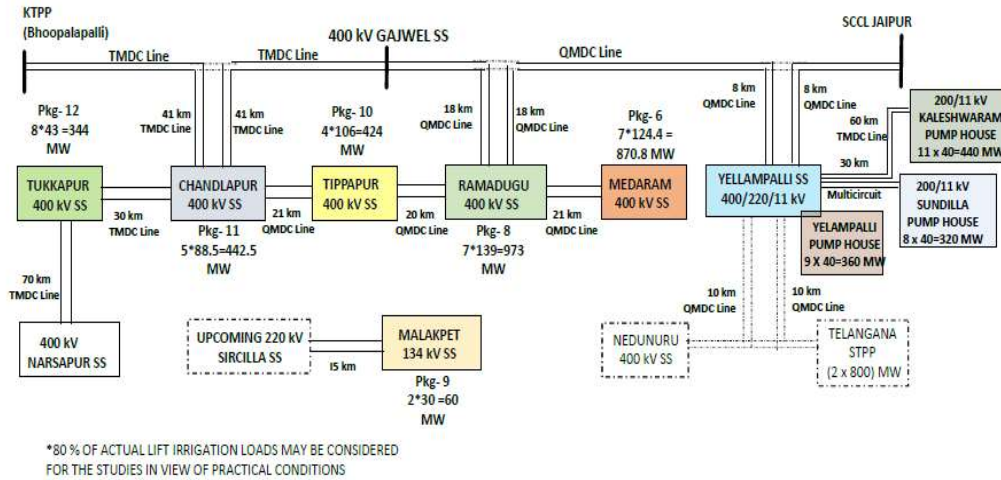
KTPP
(Bhoopalapalli)

400 kV GAJWEL SS

SCCL JAIPUR

TMDC Line

TMDC Line

QMDC Line

Pkg- 12
8*43 =344
MW

41 km
TMDC Line

41 km
TMDC Line

Pkg- 10
4*106=424
MW

18 km
QMDC Line

18 km
QMDC Line

Pkg- 6
7*124.4 =
870.8 MW

8 km
QMDC Line

8 km
QMDC Line

60 km
TMDC Line

200/11 kV
KALESHWARAM
PUMP HOUSE
11 x 40=440 MW

TUKKAPUR
400 kV SS

CHANDLAPUR
400 kV SS

TIPPAPUR
400 kV SS

RAMADUGU
400 kV SS

MEDARAM
400 kV SS

YELLAMPALLI SS
400/220/11 kV

30 km

Multicircuit

200/11 kV
SUNDILLA
PUMP HOUSE
8 x 40=320 MW

30 km
TMDC Line

Pkg- 11
5*88.5=442.5
MW

21 km
QMDC Line

20 km
QMDC Line

Pkg- 8
7*139=973
MW

21 km
QMDC Line

YELAMPALLI
PUMP HOUSE
9 X 40=360 MW

70 km
TMDC Line

10 km
QMDC Line

10 km
QMDC Line

400 kV
NARSAPUR SS

UPCOMING 220 kV
SIRCILLA SS

15 km

MALAKPET
134 kV SS

Pkg- 9
2*30 =60
MW

NEDUNURU
400 kV SS

TELANGANA
STPP
(2 x 800) MW

*80 % OF ACTUAL LIFT IRRIGATION LOADS MAY BE CONSIDERED
FOR THE STUDIES IN VIEW OF PRACTICAL CONDITIONS